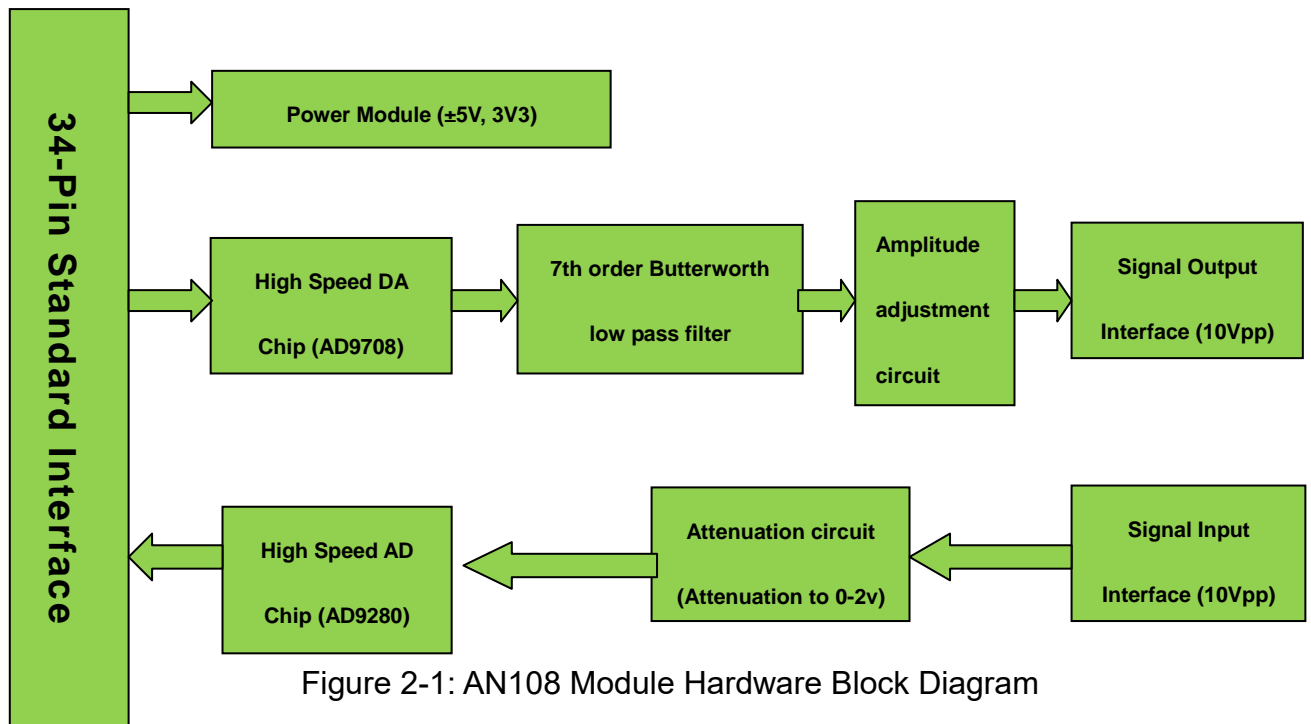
34-Pin Standard Interface

Power Module (±5V, 3V3)

High Speed DA Chip (AD9708)

7th order Butterworth low pass filter

Amplitude adjustment circuit

Signal Output Interface (10Vpp)

High Speed AD Chip (AD9280)

Attenuation circuit (Attenuation to 0-2v)

Signal Input Interface (10Vpp)

Figure 2-1: AN108 Module Hardware Block Diagram